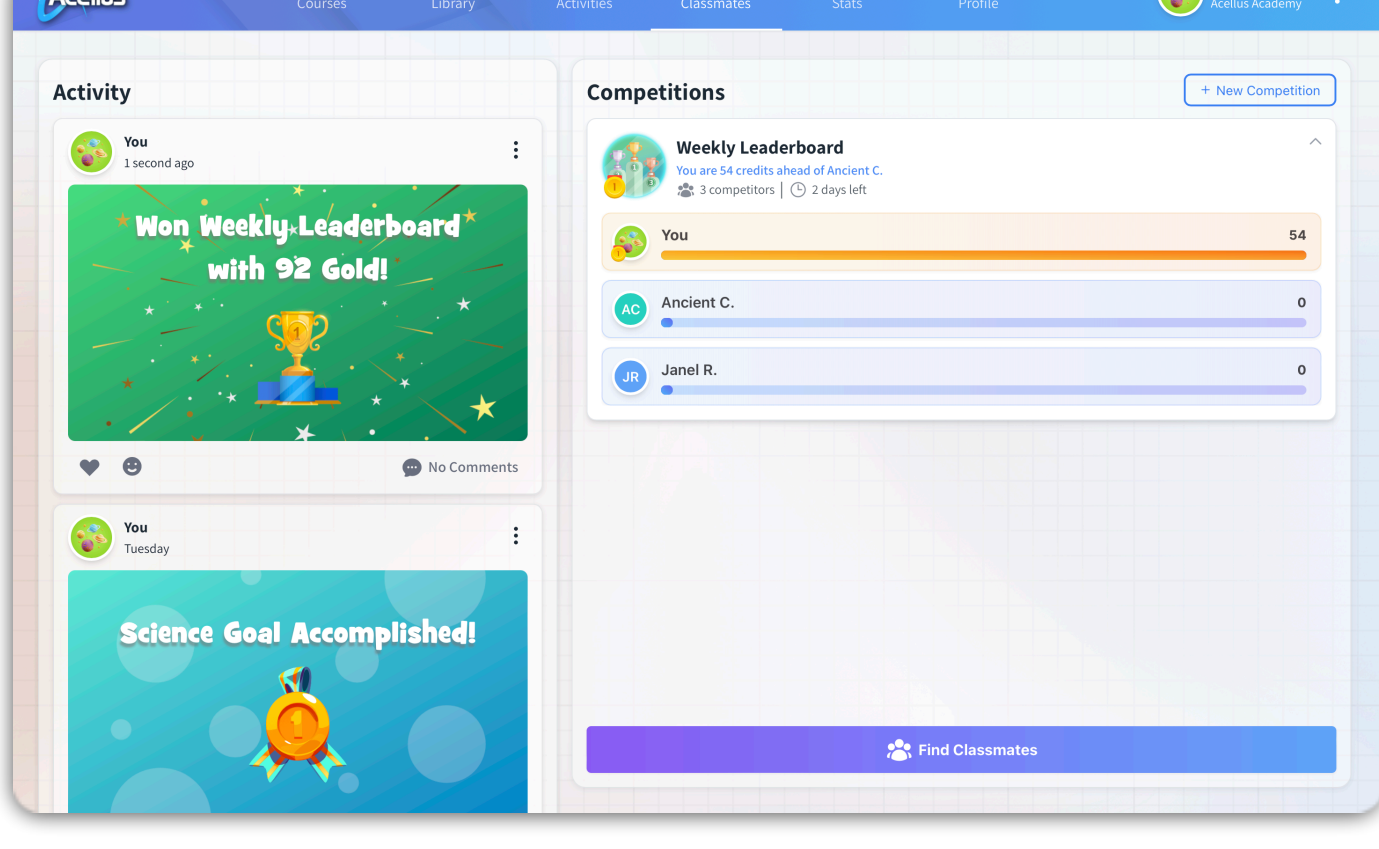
Acellus

Courses Library Activities Classmates Stats Profile

Acellus Academy

Activity

You
1 second ago

Won Weekly Leaderboard with 92 Gold!

1

No Comments

You
Tuesday

Science Goal Accomplished!

1

Competitions

+ New Competition

Weekly Leaderboard
You are 54 credits ahead of Ancient C.
3 competitors | 2 days left

| | | |
|---|---|---|
| | You | 54 |
| AC | Ancient C. | 0 |
| JR | Janel R. | 0 |

Find Classmates